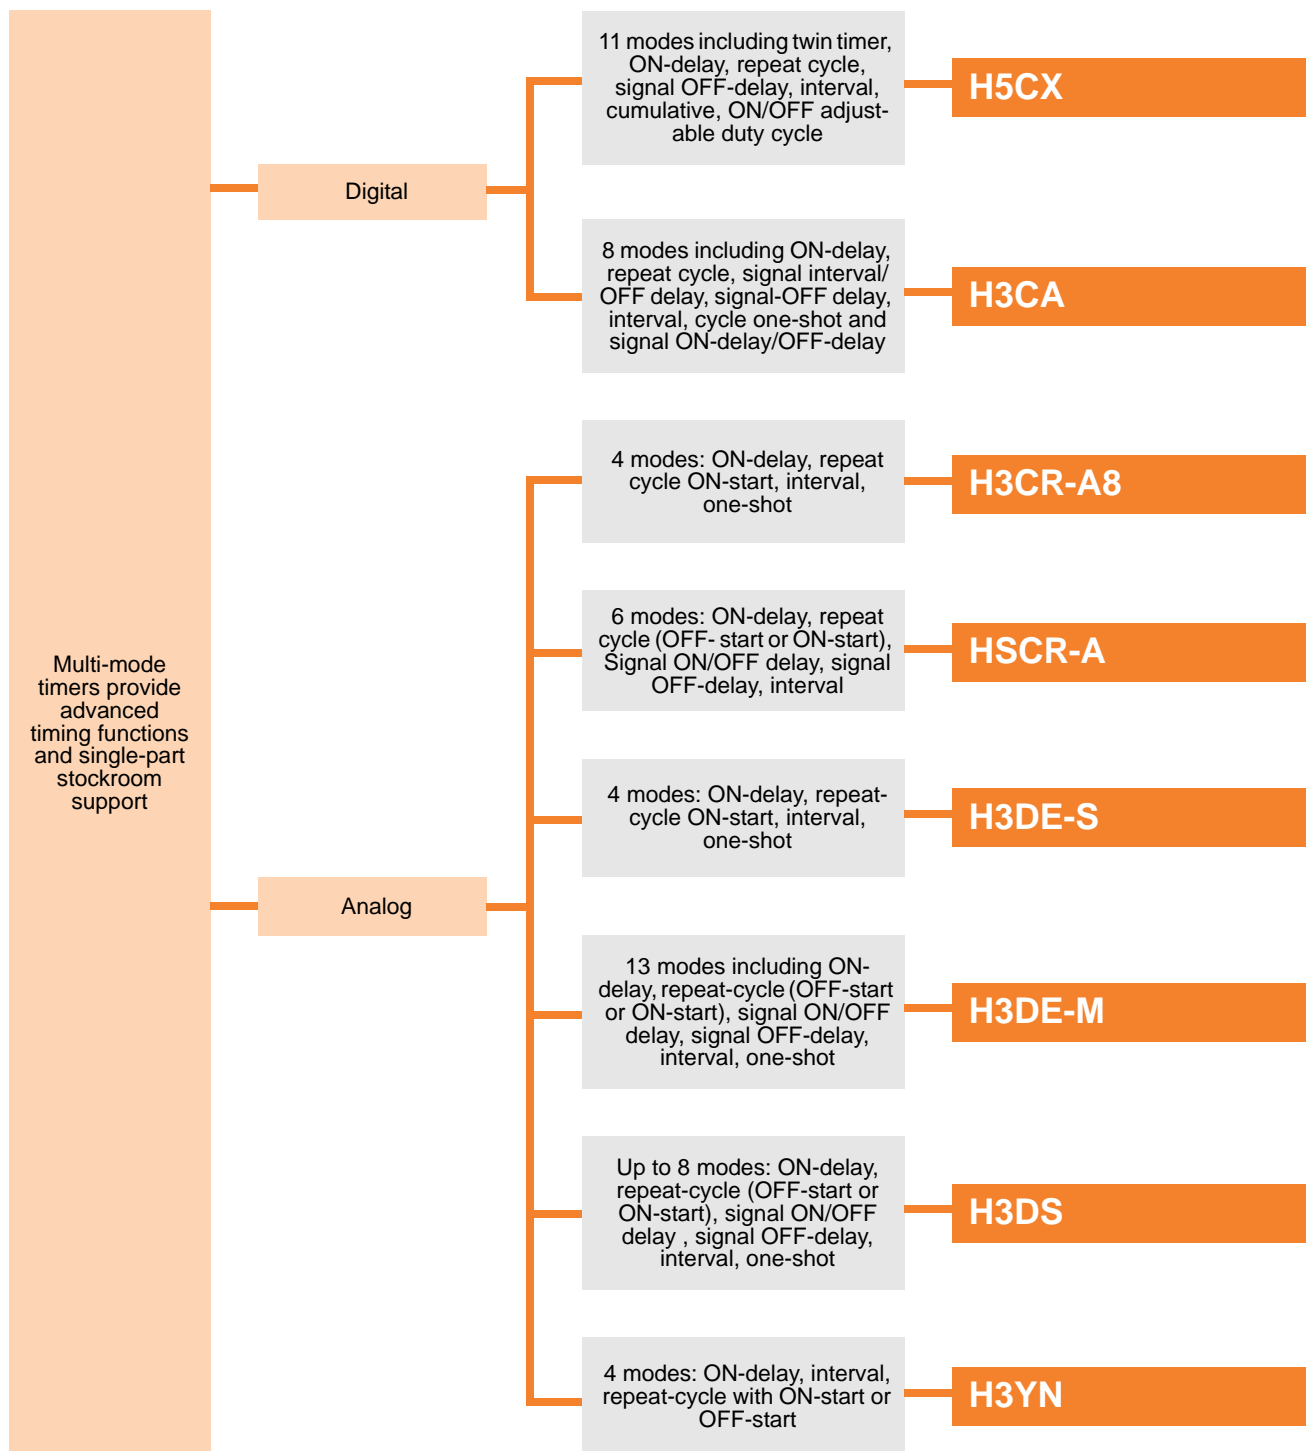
Multi-mode timers provide advanced timing functions and single-part stockroom support

Digital

11 modes including twin timer, ON-delay, repeat cycle, signal OFF-delay, interval, cumulative, ON/OFF adjustable duty cycle

H5CX

8 modes including ON-delay, repeat cycle, signal interval/ OFF delay, signal-OFF delay, interval, cycle one-shot and signal ON-delay/OFF-delay

H3CA

Analog

4 modes: ON-delay, repeat cycle ON-start, interval, one-shot

H3CR-A8

6 modes: ON-delay, repeat cycle (OFF- start or ON-start), Signal ON/OFF delay, signal OFF-delay, interval

HSCR-A

4 modes: ON-delay, repeat-cycle ON-start, interval, one-shot

H3DE-S

13 modes including ON-delay, repeat-cycle (OFF-start or ON-start), signal ON/OFF delay, signal OFF-delay, interval, one-shot

H3DE-M

Up to 8 modes: ON-delay, repeat-cycle (OFF-start or ON-start), signal ON/OFF delay , signal OFF-delay, interval, one-shot

H3DS

4 modes: ON-delay, interval, repeat-cycle with ON-start or OFF-start

H3YN